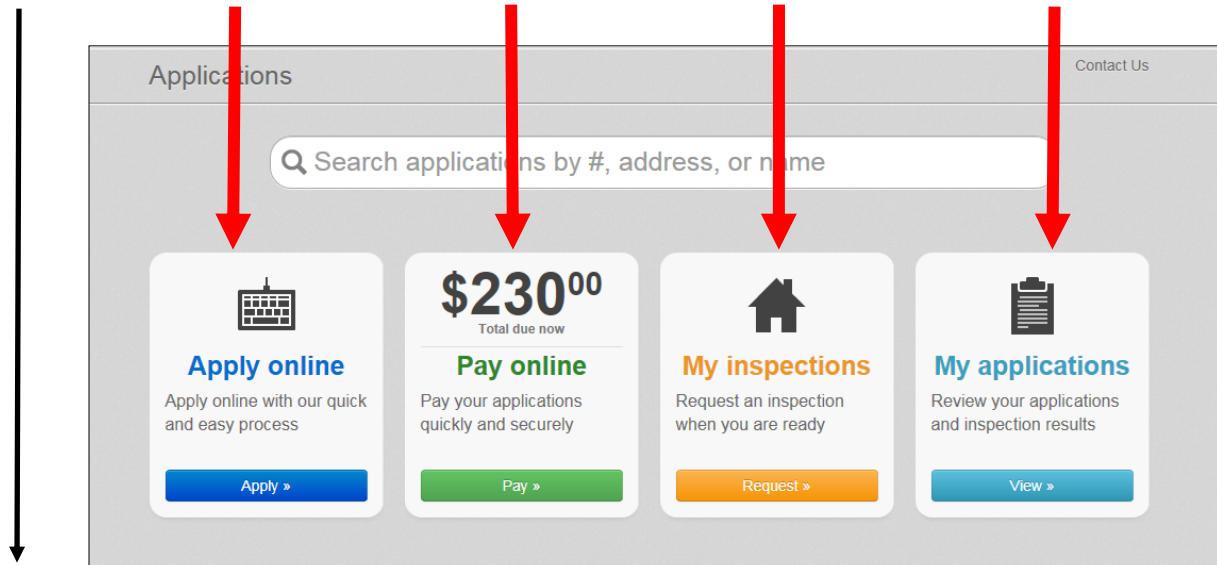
Applications

Contact Us

Search applications by #, address, or name

Apply online

Apply online with our quick and easy process

Apply »

$230^{00}$

Total due now

Pay online

Pay your applications quickly and securely

Pay »

My inspections

Request an inspection when you are ready

Request »

My applications

Review your applications and inspection results

View »